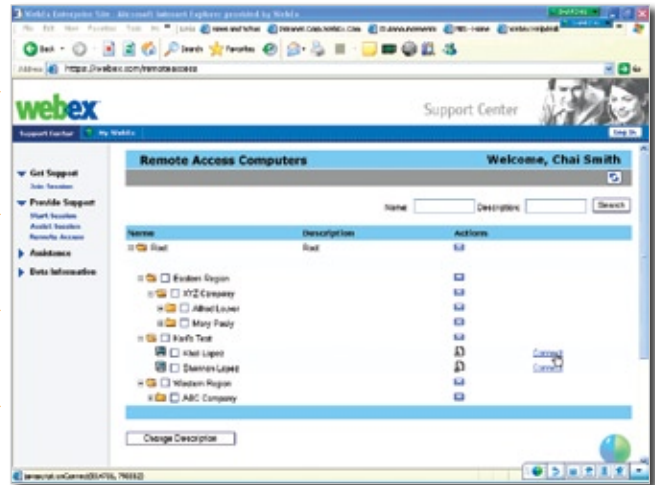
WebEx Enterprise Site - Microsoft Internet Explorer provided by WebEx

Address https://webex.com/remoteaccess

webex

Support Center

Support Center | My WebEx

Log In

Remote Access Computers

Welcome, Chai Smith

Get Support
Join Session

Provide Support
Start Session
Assist Session
Remote Access

Assistance

Beta Information

Name: Description: Search

| Name | Description | Actions |
|---|---|---|
| Root | Root | |
| Eastern Region | | |
| XYZ Company | | |
| Alfred Louver | | |
| Mary Pauly | | |
| Ker's Test | | |
| Abel Lopez | | Connect |
| Shannon Lopez | | Connect |
| Western Region | | |
| ABC Company | | |

Change Description

javascript:onConnect(804766, 790552)